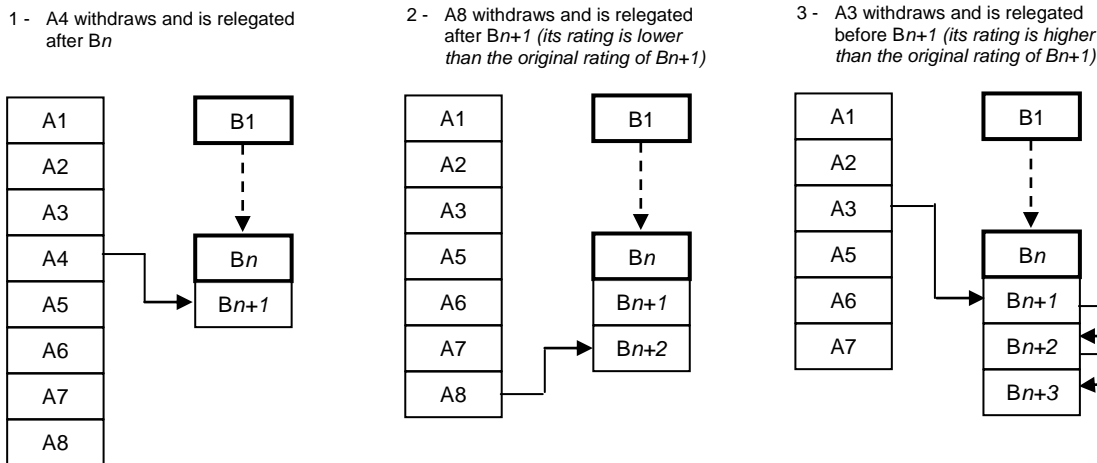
1 - A4 withdraws and is relegated after B*n*

| A1 |
|---|
| A2 |
| A3 |
| A4 |
| A5 |
| A6 |
| A7 |
| A8 |

B1

B*n*

B*n+1*

2 - A8 withdraws and is relegated after B*n+1* *(its rating is lower than the original rating of Bn+1)*

| A1 |
|---|
| A2 |
| A3 |
| A5 |
| A6 |
| A7 |
| A8 |

B1

B*n*

B*n+1*

B*n+2*

3 - A3 withdraws and is relegated before B*n+1* *(its rating is higher than the original rating of Bn+1)*

| A1 |
|---|
| A2 |
| A3 |
| A5 |
| A6 |
| A7 |

B1

B*n*

B*n+1*

B*n+2*

B*n+3*